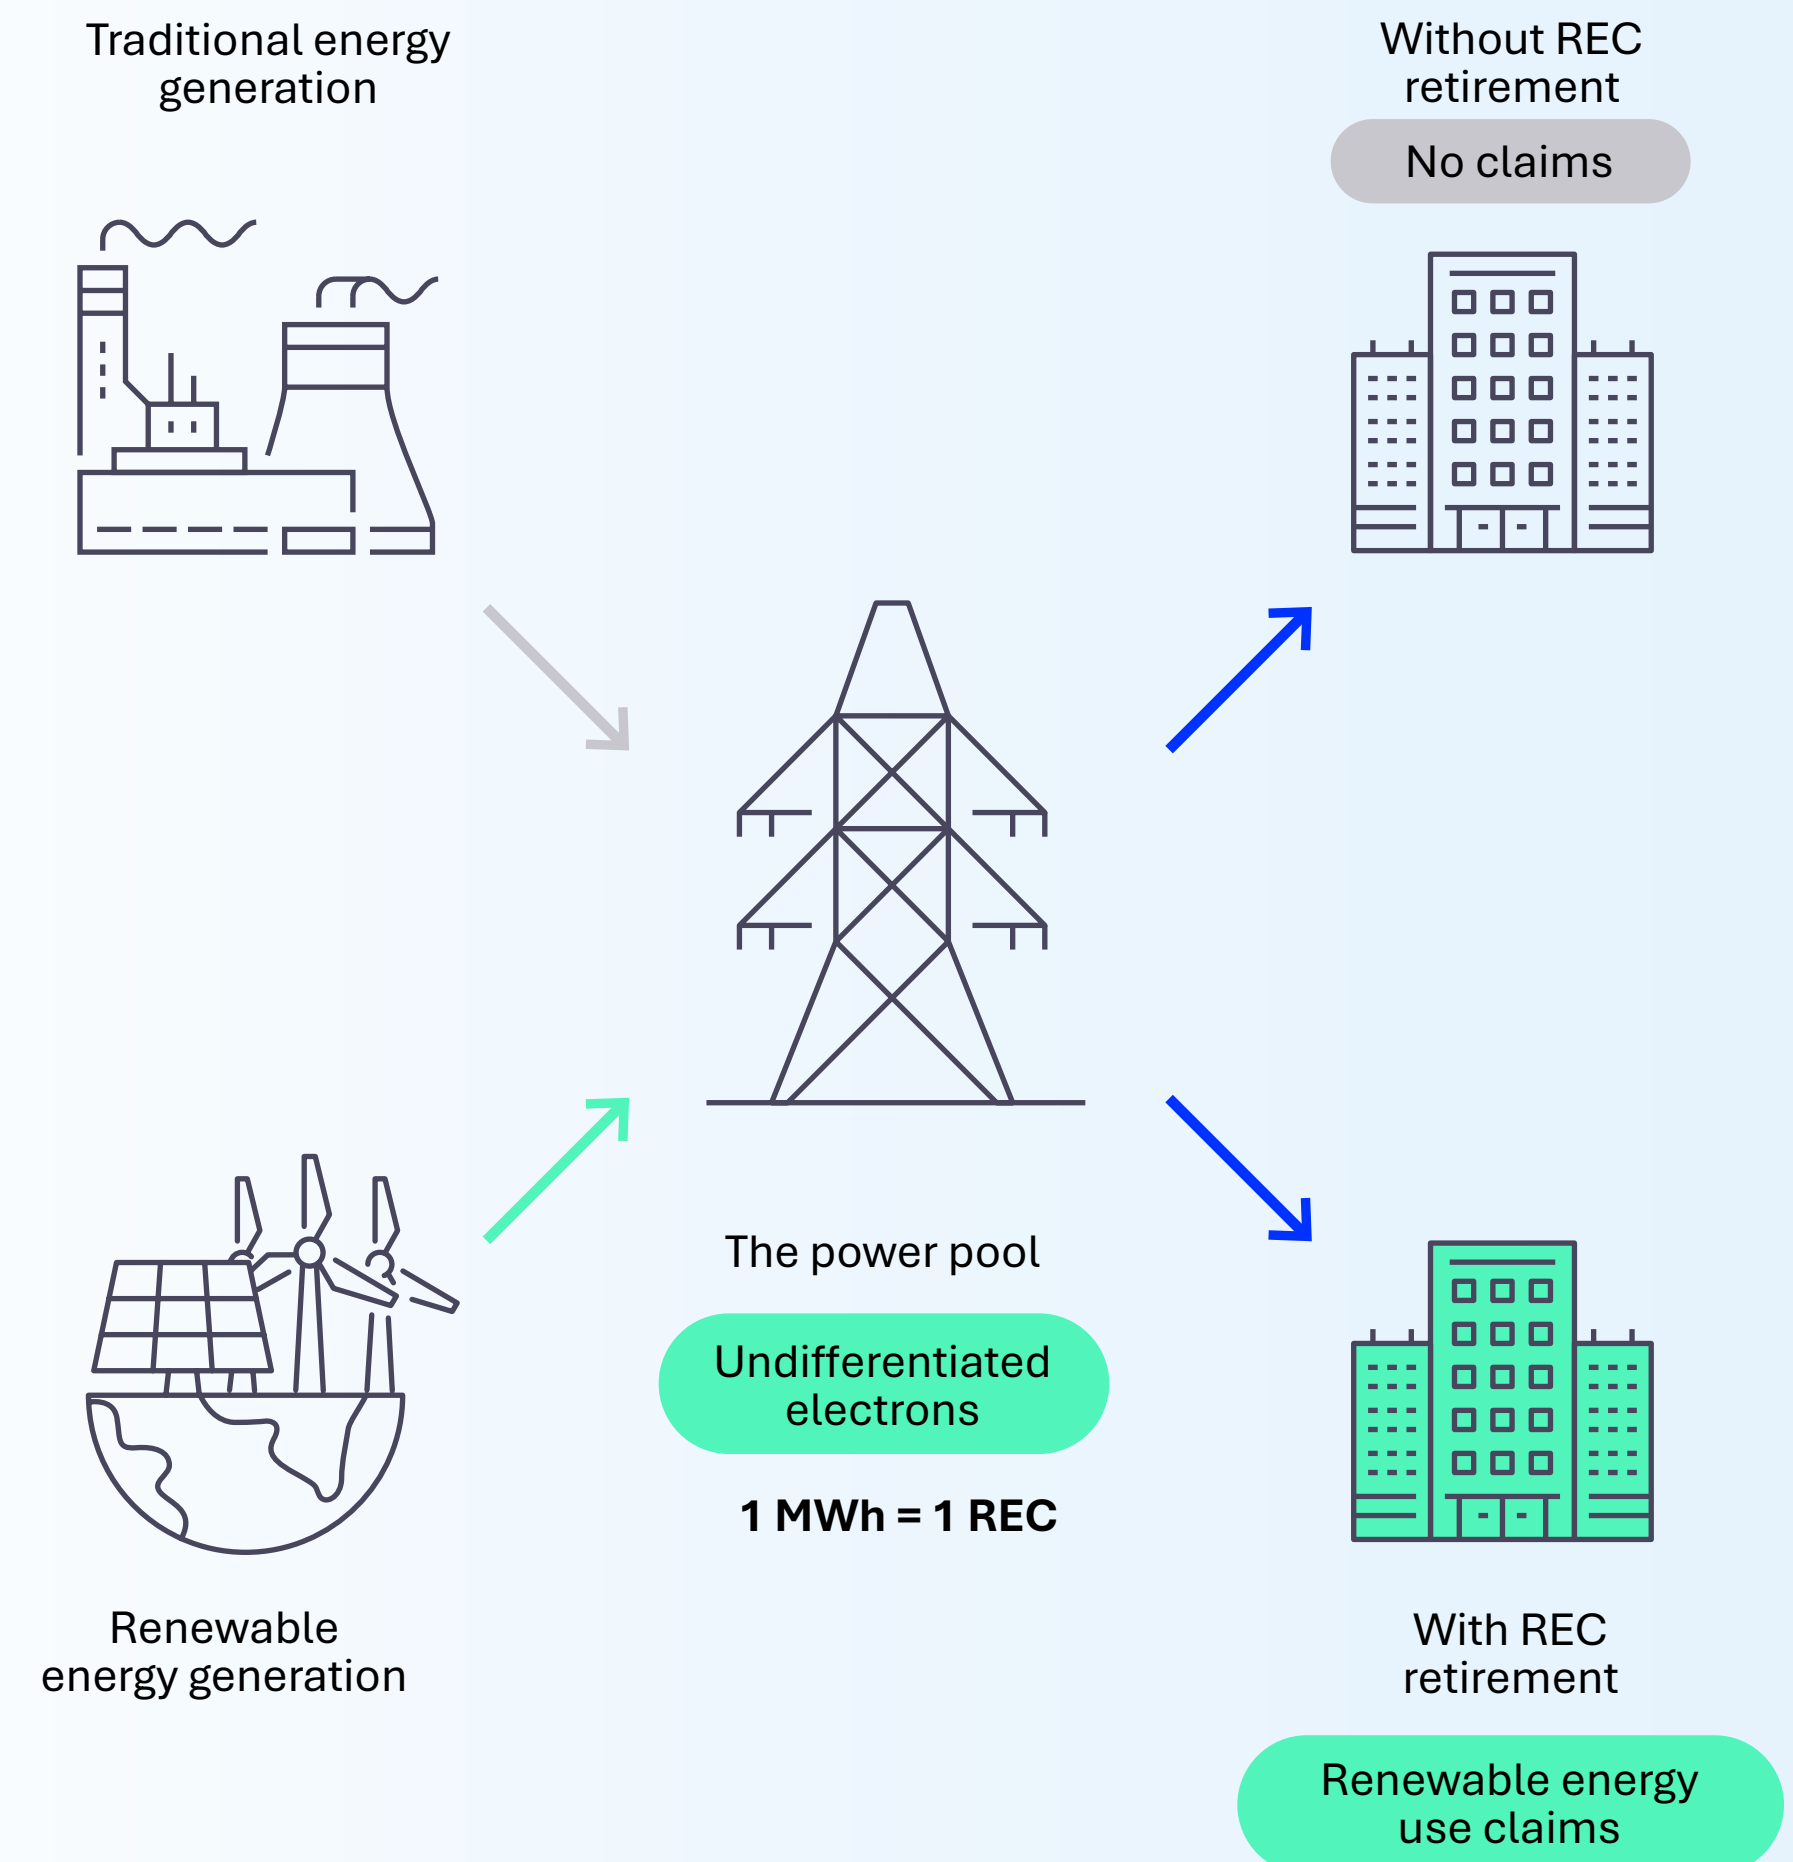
Traditional energy generation

Without REC retirement

No claims

The power pool

Undifferentiated electrons

1 MWh = 1 REC

Renewable energy generation

With REC retirement

Renewable energy use claims